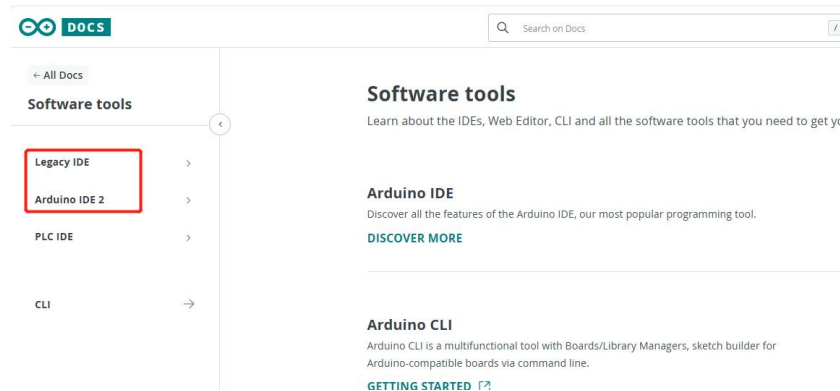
DOCS

Search on Docs

/

← All Docs

Software tools

Legacy IDE

Arduino IDE 2

PLC IDE

CLI

Software tools

Learn about the IDEs, Web Editor, CLI and all the software tools that you need to get y

Arduino IDE

Discover all the features of the Arduino IDE, our most popular programming tool.

DISCOVER MORE

Arduino CLI

Arduino CLI is a multifunctional tool with Boards/Library Managers, sketch builder for Arduino-compatible boards via command line.

GETTING STARTED